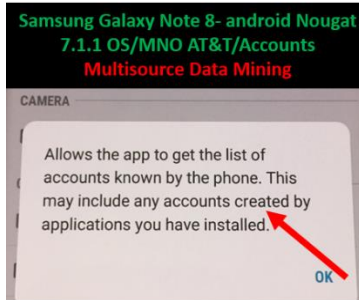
Samsung Galaxy Note 8- android Nougat 7.1.1 OS/MNO AT&T/Accounts
Multisource Data Mining

CAMERA

Allows the app to get the list of accounts known by the phone. This may include any accounts created by applications you have installed.

OK